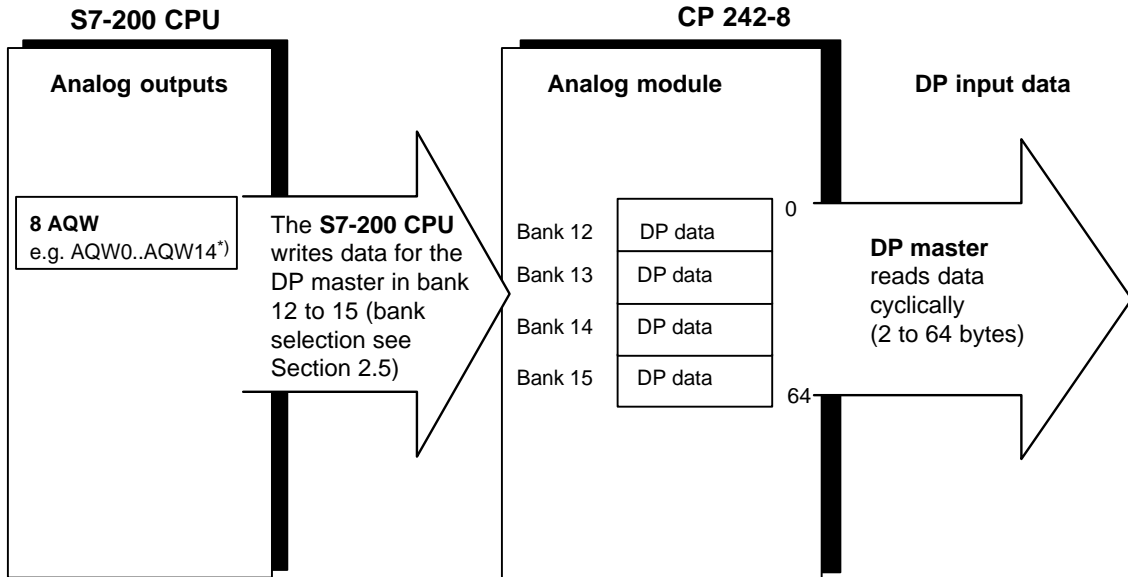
S7-200 CPU

Analog outputs

8 AQW
e.g. AQW0..AQW14$^{*)}$

The **S7-200 CPU** writes data for the DP master in bank 12 to 15 (bank selection see Section 2.5)

CP 242-8

Analog module

DP input data

0

Bank 12 DP data
Bank 13 DP data
Bank 14 DP data
Bank 15 DP data

64

**DP master** reads data cyclically (2 to 64 bytes)